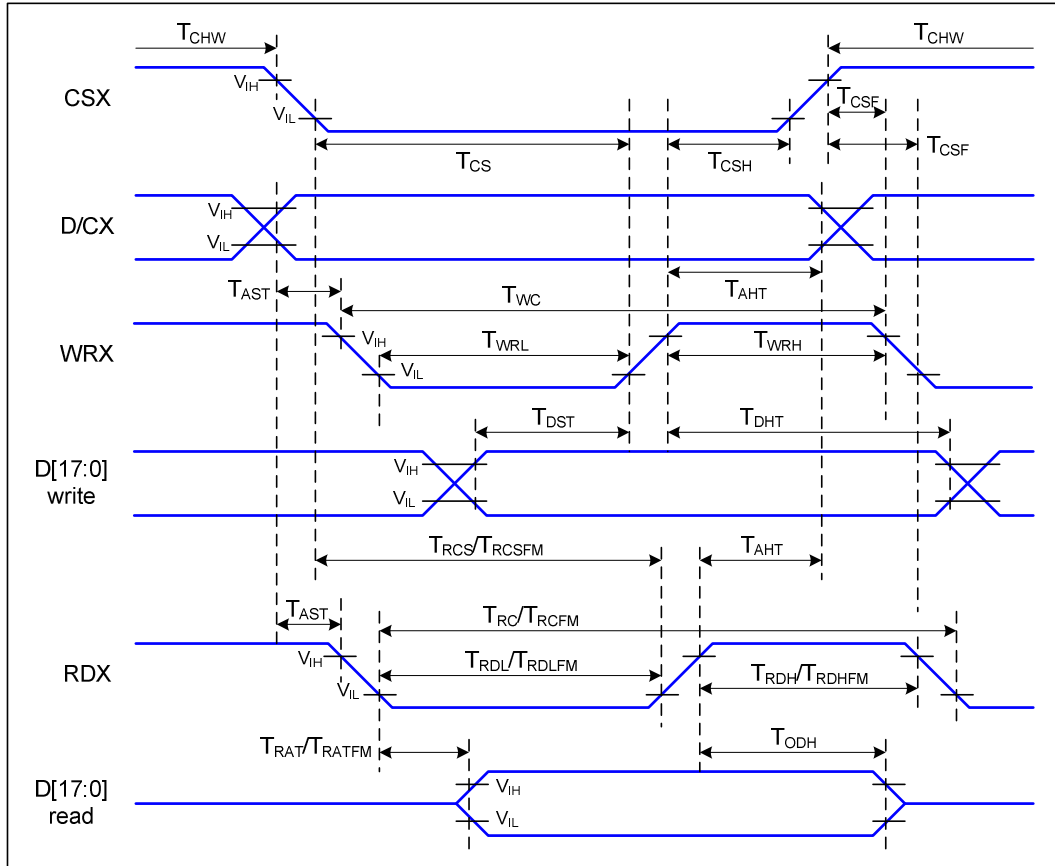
$T_{CHW}$

$T_{CHW}$

CSX

$V_{IH}$

$V_{IL}$

$T_{CSF}$

$T_{CSF}$

$T_{CS}$

$T_{CSH}$

D/CX

$V_{IH}$

$V_{IL}$

$T_{AHT}$

$T_{AST}$

$T_{WC}$

WRX

$V_{IH}$

$T_{WRL}$

$T_{WRH}$

$V_{IL}$

$T_{DST}$

$T_{DHT}$

D[17:0] write

$V_{IH}$

$V_{IL}$

$T_{RCS}/T_{RCSFM}$

$T_{AHT}$

$T_{AST}$

$T_{RC}/T_{RCFM}$

RDX

$V_{IH}$

$T_{RDL}/T_{RDLFM}$

$T_{RDH}/T_{RDHFM}$

$V_{IL}$

$T_{RAT}/T_{RATFM}$

$T_{ODH}$

D[17:0] read

$V_{IH}$

$V_{IL}$